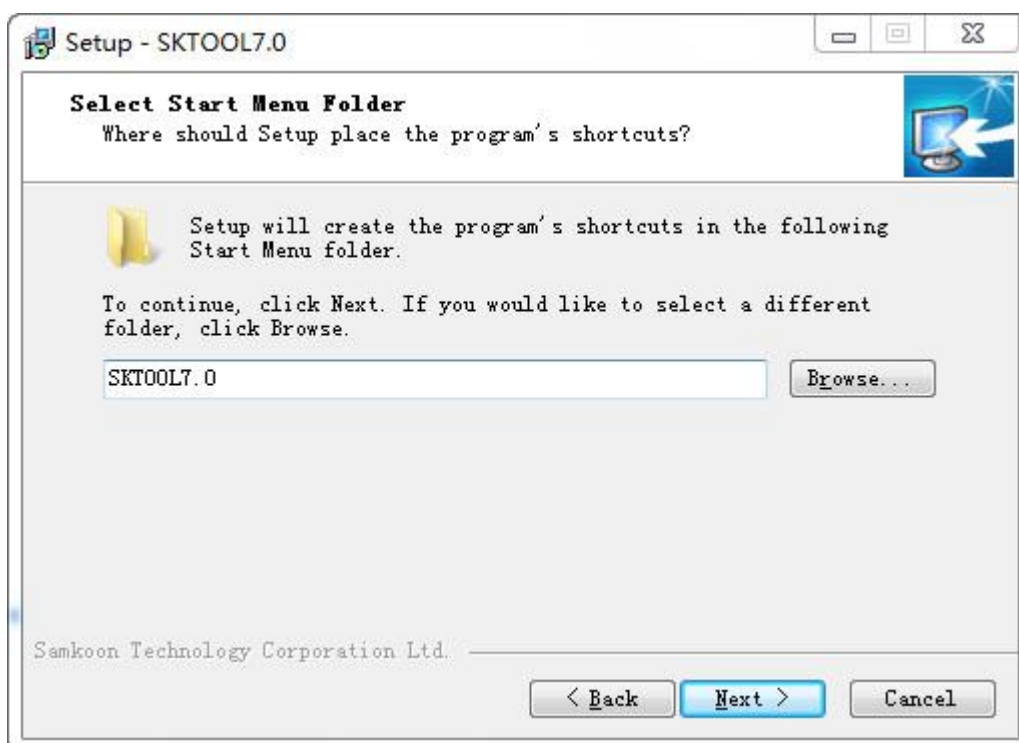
Setup - SKTOOL7.0

Select Start Menu Folder
Where should Setup place the program's shortcuts?

Setup will create the program's shortcuts in the following Start Menu folder.

To continue, click Next. If you would like to select a different folder, click Browse.

SKTOOL7.0

Browse...

Samkoon Technology Corporation Ltd.

< Back

Next >

Cancel